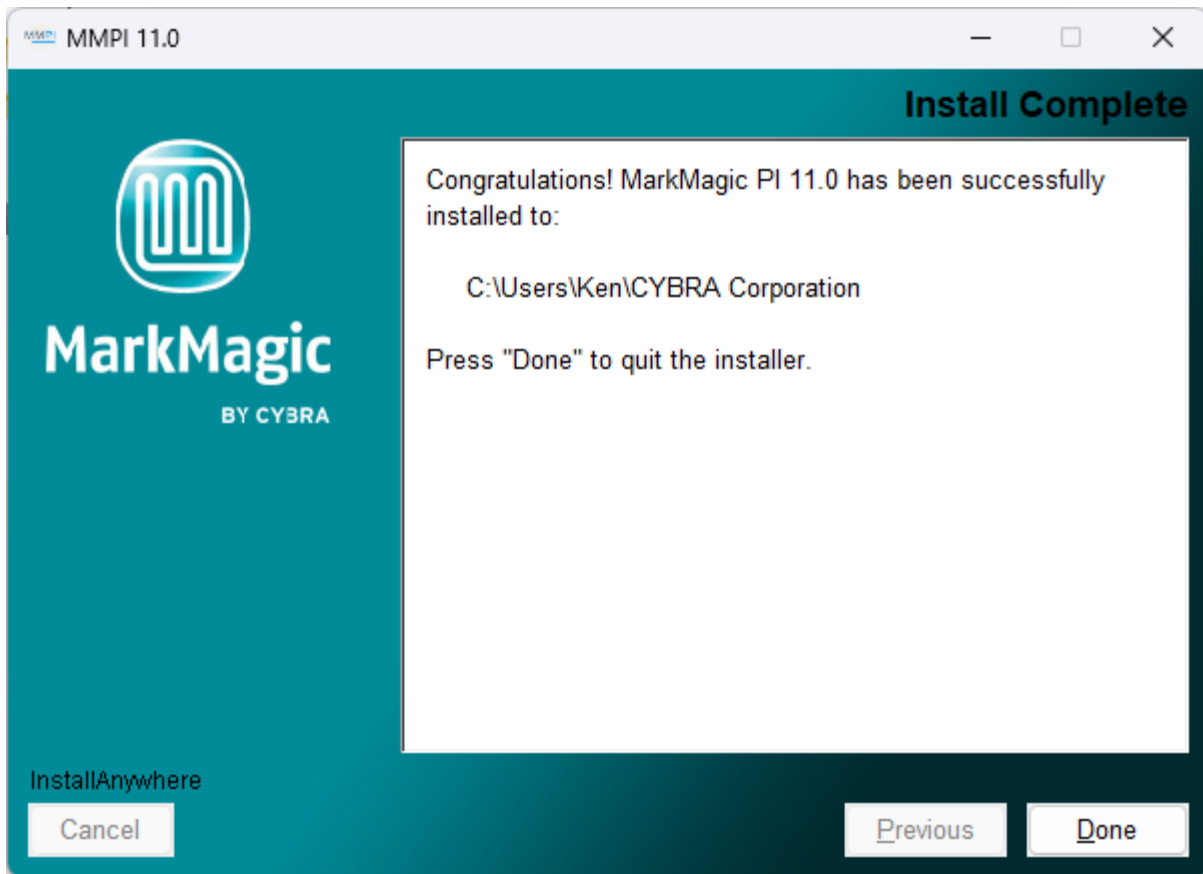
MMPI 11.0

Install Complete

MarkMagic

BY CYBRA

Congratulations! MarkMagic PI 11.0 has been successfully installed to:

C:\Users\Ken\CYBRA Corporation

Press "Done" to quit the installer.

InstallAnywhere

Cancel

Previous

Done